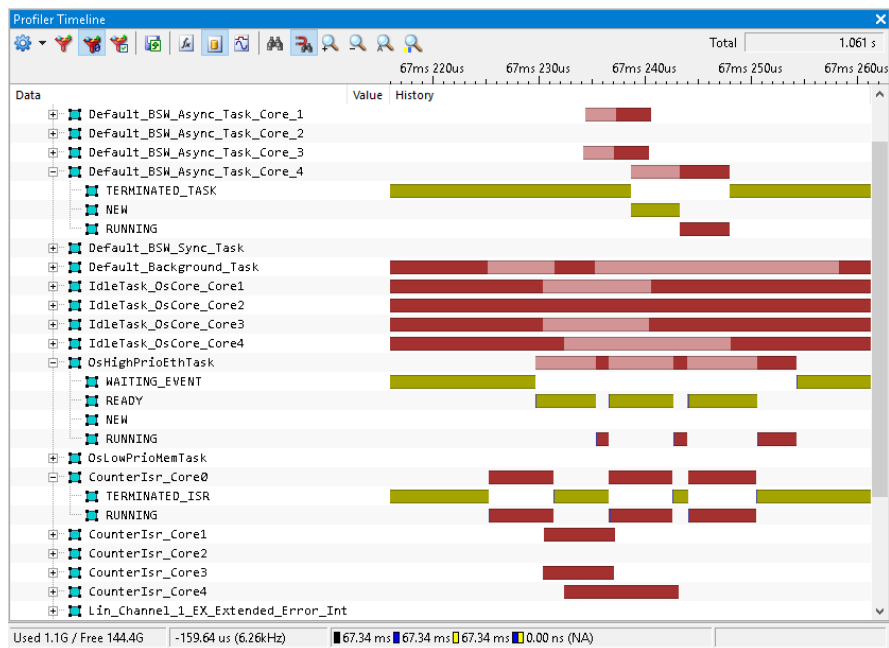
Profiler Timeline

Total 1.061 s

67ms 220us 67ms 230us 67ms 240us 67ms 250us 67ms 260us

| Data | Value | History |
|---|---|---|
| Default_BSW_Async_Task_Core_1 | | |
| Default_BSW_Async_Task_Core_2 | | |
| Default_BSW_Async_Task_Core_3 | | |
| Default_BSW_Async_Task_Core_4 | | |
| TERMINATED_TASK | | |
| NEW | | |
| RUNNING | | |
| Default_BSW_Sync_Task | | |
| Default_Background_Task | | |
| IdleTask_OsCore_Core1 | | |
| IdleTask_OsCore_Core2 | | |
| IdleTask_OsCore_Core3 | | |
| IdleTask_OsCore_Core4 | | |
| OsHighPrioEthTask | | |
| WAITING_EVENT | | |
| READY | | |
| NEW | | |
| RUNNING | | |
| OsLowPrioMemTask | | |
| CounterIsr_Core0 | | |
| TERMINATED_ISR | | |
| RUNNING | | |
| CounterIsr_Core1 | | |
| CounterIsr_Core2 | | |
| CounterIsr_Core3 | | |
| CounterIsr_Core4 | | |
| Lin_Channel_1_EX_Extended_Error_Int | | |

Used 1.1G / Free 144.4G | -159.64 us (6.26kHz) | 67.34 ms | 67.34 ms | 67.34 ms | 0.00 ns (NA)